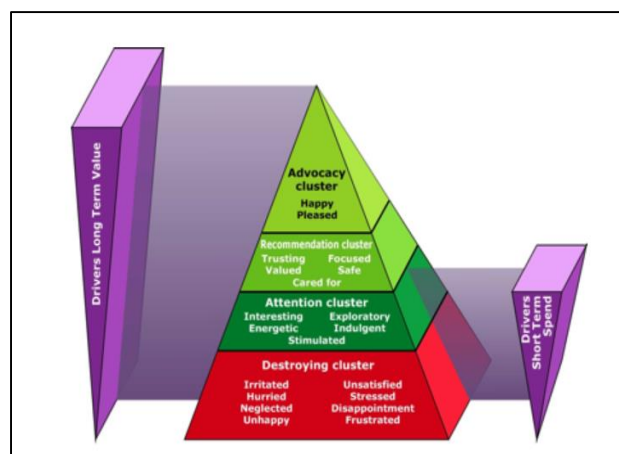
Drivers Long Term Value

Advocacy cluster
Happy
Pleased

Recommendation cluster
Trusting
Focused
Valued
Safe
Cared for

Attention cluster
Interesting
Exploratory
Energetic
Indulgent
Stimulated

Destroying cluster
Irritated
Unsatisfied
Hurried
Stressed
Neglected
Disappointment
Unhappy
Frustrated

Drivers Short Term Spend